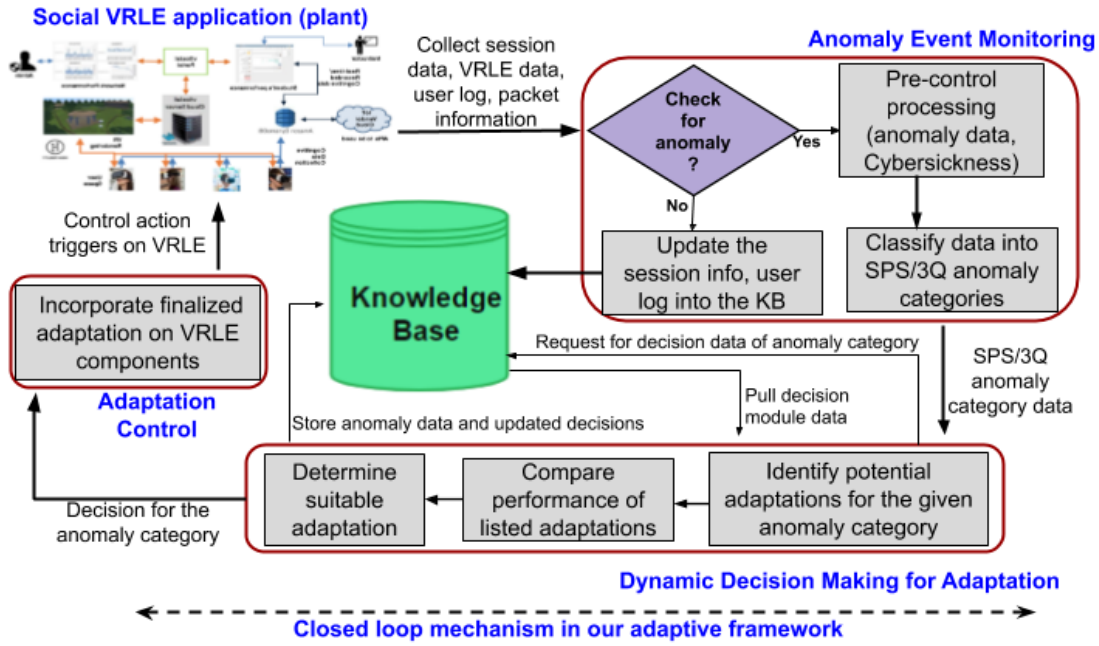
Social VRLE application (plant)

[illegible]

Collect session data, VRLE data, user log, packet information

Anomaly Event Monitoring

Check for anomaly ?

Yes

Pre-control processing (anomaly data, Cybersickness)

No

Update the session info, user log into the KB

Classify data into SPS/3Q anomaly categories

Control action triggers on VRLE

Knowledge Base

Incorporate finalized adaptation on VRLE components

Adaptation Control

Request for decision data of anomaly category

SPS/3Q anomaly category data

Pull decision module data

Store anomaly data and updated decisions

Determine suitable adaptation

Compare performance of listed adaptations

Identify potential adaptations for the given anomaly category

Decision for the anomaly category

Dynamic Decision Making for Adaptation

Closed loop mechanism in our adaptive framework